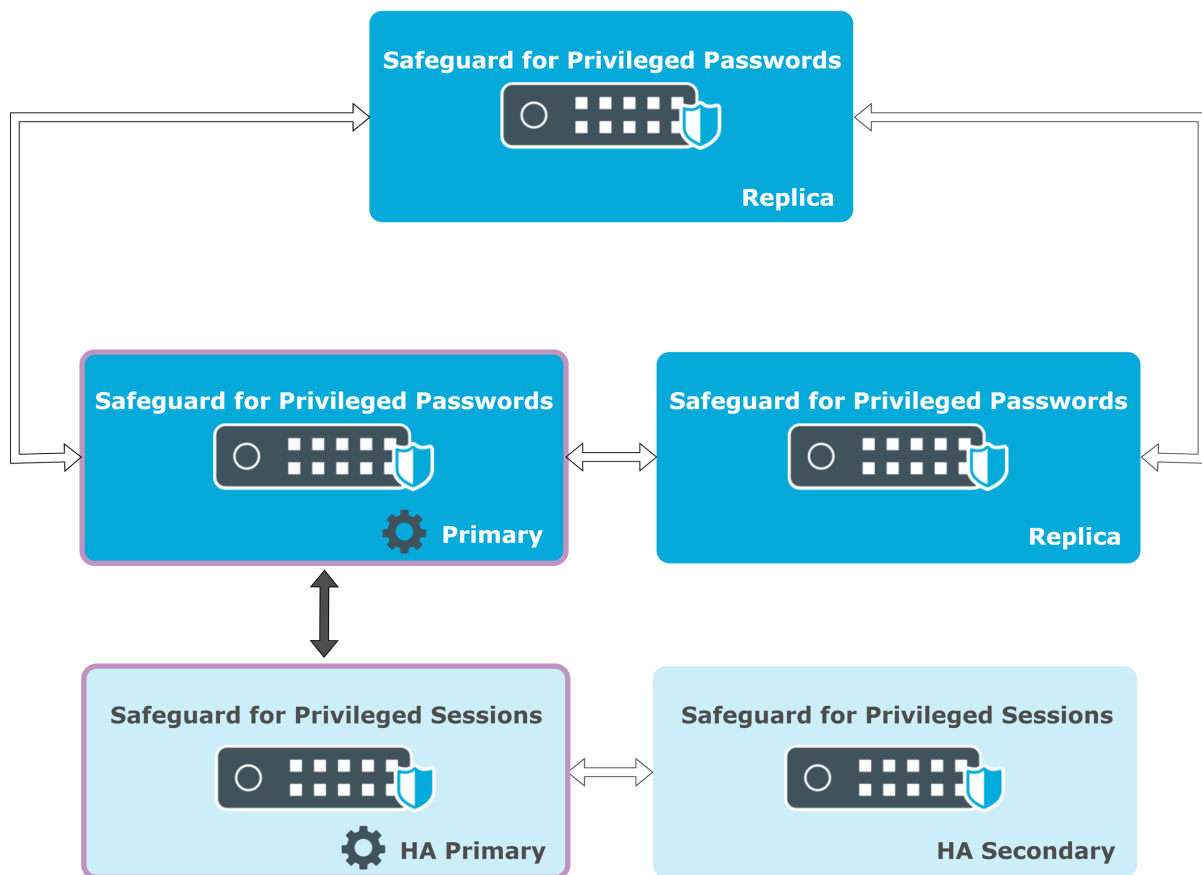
Safeguard for Privileged Passwords

Replica

Safeguard for Privileged Passwords

Primary

Safeguard for Privileged Passwords

Replica

Safeguard for Privileged Sessions

HA Primary

Safeguard for Privileged Sessions

HA Secondary